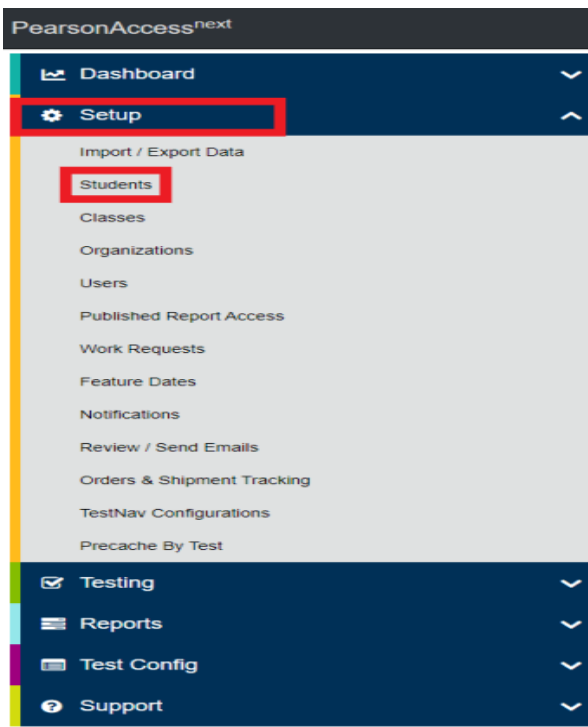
PearsonAccess$^{next}$

Dashboard

Setup

Import / Export Data

Students

Classes

Organizations

Users

Published Report Access

Work Requests

Feature Dates

Notifications

Review / Send Emails

Orders & Shipment Tracking

TestNav Configurations

Precache By Test

Testing

Reports

Test Config

Support